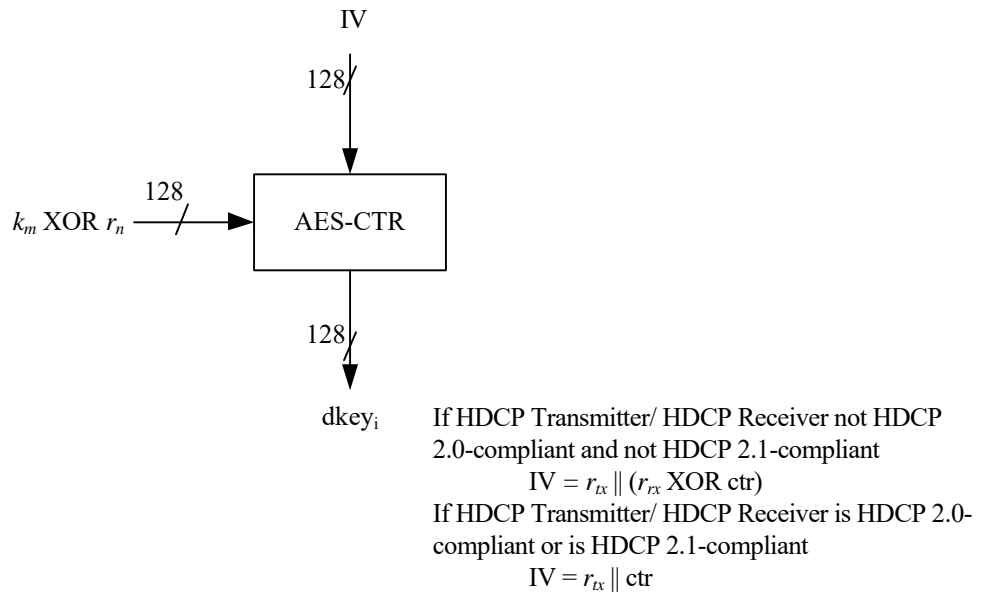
IV

128

128

$k_m$ XOR $r_n$

AES-CTR

128

dkey$_i$

If HDCP Transmitter/ HDCP Receiver not HDCP 2.0-compliant and not HDCP 2.1-compliant

IV = $r_{tx} \| (r_{rx}$ XOR ctr)

If HDCP Transmitter/ HDCP Receiver is HDCP 2.0-compliant or is HDCP 2.1-compliant

IV = $r_{tx} \|$ ctr